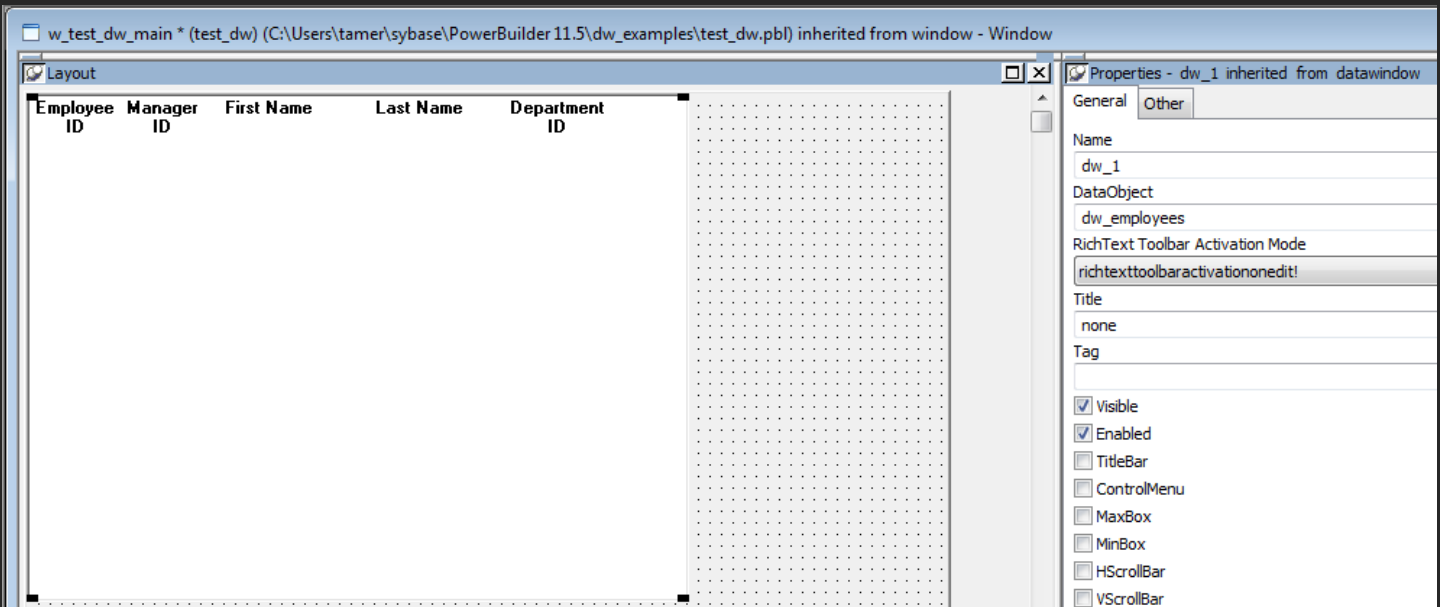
w_test_dw_main * (test_dw) (C:\Users\tamer\sybase\PowerBuilder 11.5\dw_examples\test_dw.pbl) inherited from window - Window

Layout

| Employee ID | Manager ID | First Name | Last Name | Department ID |
|---|---|---|---|---|

Properties - dw_1 inherited from datawindow

General | Other

Name
dw_1
DataObject
dw_employees
RichText Toolbar Activation Mode
richtexttoolbaractivationonedit!
Title
none
Tag

Visible
Enabled
TitleBar
ControlMenu
MaxBox
MinBox
HScrollBar
VScrollBar